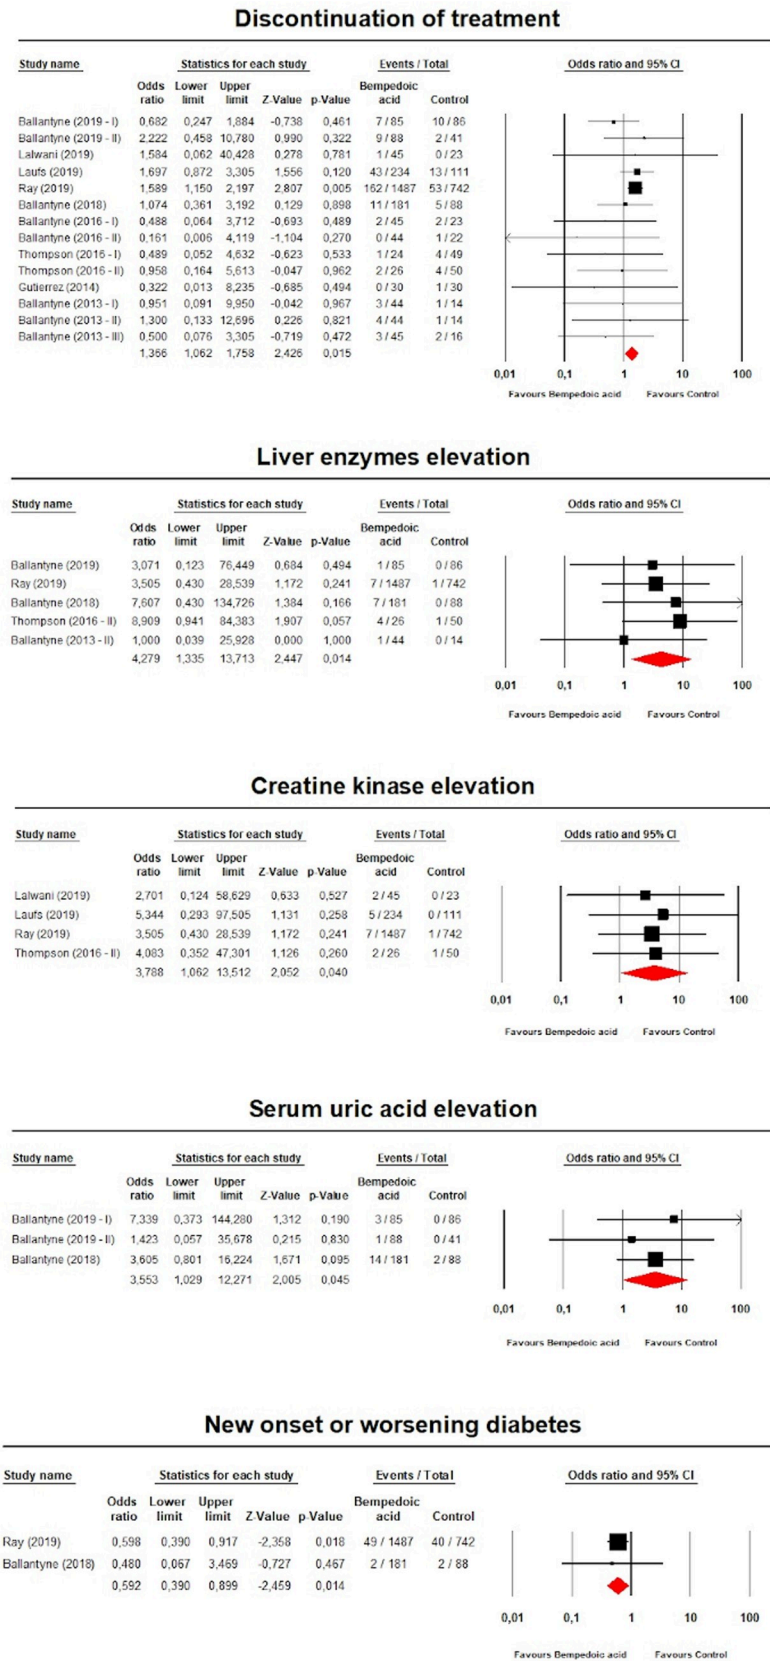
Discontinuation of treatment

| Study name | Odds ratio | Lower limit | Upper limit | Z-Value | p-Value | Bempedoic acid | Control |
|---|---|---|---|---|---|---|---|
| Ballantyne (2019 - I) | 0,682 | 0,247 | 1,884 | -0,738 | 0,461 | 7 / 85 | 10 / 86 |
| Ballantyne (2019 - II) | 2,222 | 0,458 | 10,780 | 0,990 | 0,322 | 9 / 88 | 2 / 41 |
| Lalwani (2019) | 1,584 | 0,062 | 40,428 | 0,278 | 0,781 | 1 / 45 | 0 / 23 |
| Laufs (2019) | 1,697 | 0,872 | 3,305 | 1,556 | 0,120 | 43 / 234 | 13 / 111 |
| Ray (2019) | 1,589 | 1,150 | 2,197 | 2,807 | 0,005 | 162 / 1487 | 53 / 742 |
| Ballantyne (2018) | 1,074 | 0,361 | 3,192 | 0,129 | 0,898 | 11 / 181 | 5 / 88 |
| Ballantyne (2016 - I) | 0,488 | 0,064 | 3,712 | -0,693 | 0,489 | 2 / 45 | 2 / 23 |
| Ballantyne (2016 - II) | 0,161 | 0,006 | 4,119 | -1,104 | 0,270 | 0 / 44 | 1 / 22 |
| Thompson (2016 - I) | 0,489 | 0,052 | 4,632 | -0,623 | 0,533 | 1 / 24 | 4 / 49 |
| Thompson (2016 - II) | 0,958 | 0,164 | 5,613 | -0,047 | 0,962 | 2 / 26 | 4 / 50 |
| Gutierrez (2014) | 0,322 | 0,013 | 8,235 | -0,685 | 0,494 | 0 / 30 | 1 / 30 |
| Ballantyne (2013 - I) | 0,951 | 0,091 | 9,950 | -0,042 | 0,967 | 3 / 44 | 1 / 14 |
| Ballantyne (2013 - II) | 1,300 | 0,133 | 12,696 | 0,226 | 0,821 | 4 / 44 | 1 / 14 |
| Ballantyne (2013 - III) | 0,500 | 0,076 | 3,305 | -0,719 | 0,472 | 3 / 45 | 2 / 16 |
| | 1,366 | 1,062 | 1,758 | 2,426 | 0,015 | | |

Statistics for each study
Events / Total
Odds ratio and 95% CI
0,01 0,1 1 10 100
Favours Bempedoic acid Favours Control

Liver enzymes elevation

| Study name | Odds ratio | Lower limit | Upper limit | Z-Value | p-Value | Bempedoic acid | Control |
|---|---|---|---|---|---|---|---|
| Ballantyne (2019) | 3,071 | 0,123 | 76,449 | 0,684 | 0,494 | 1 / 85 | 0 / 86 |
| Ray (2019) | 3,505 | 0,430 | 28,539 | 1,172 | 0,241 | 7 / 1487 | 1 / 742 |
| Ballantyne (2018) | 7,607 | 0,430 | 134,726 | 1,384 | 0,166 | 7 / 181 | 0 / 88 |
| Thompson (2016 - II) | 8,909 | 0,941 | 84,383 | 1,907 | 0,057 | 4 / 26 | 1 / 50 |
| Ballantyne (2013 - II) | 1,000 | 0,039 | 25,928 | 0,000 | 1,000 | 1 / 44 | 0 / 14 |
| | 4,279 | 1,335 | 13,713 | 2,447 | 0,014 | | |

Statistics for each study
Events / Total
Odds ratio and 95% CI
0,01 0,1 1 10 100
Favours Bempedoic acid Favours Control

Creatine kinase elevation

| Study name | Odds ratio | Lower limit | Upper limit | Z-Value | p-Value | Bempedoic acid | Control |
|---|---|---|---|---|---|---|---|
| Lalwani (2019) | 2,701 | 0,124 | 58,629 | 0,633 | 0,527 | 2 / 45 | 0 / 23 |
| Laufs (2019) | 5,344 | 0,293 | 97,505 | 1,131 | 0,258 | 5 / 234 | 0 / 111 |
| Ray (2019) | 3,505 | 0,430 | 28,539 | 1,172 | 0,241 | 7 / 1487 | 1 / 742 |
| Thompson (2016 - II) | 4,083 | 0,352 | 47,301 | 1,126 | 0,260 | 2 / 26 | 1 / 50 |
| | 3,788 | 1,062 | 13,512 | 2,052 | 0,040 | | |

Statistics for each study
Events / Total
Odds ratio and 95% CI
0,01 0,1 1 10 100
Favours Bempedoic acid Favours Control

Serum uric acid elevation

| Study name | Odds ratio | Lower limit | Upper limit | Z-Value | p-Value | Bempedoic acid | Control |
|---|---|---|---|---|---|---|---|
| Ballantyne (2019 - I) | 7,339 | 0,373 | 144,280 | 1,312 | 0,190 | 3 / 85 | 0 / 86 |
| Ballantyne (2019 - II) | 1,423 | 0,057 | 35,678 | 0,215 | 0,830 | 1 / 88 | 0 / 41 |
| Ballantyne (2018) | 3,605 | 0,801 | 16,224 | 1,671 | 0,095 | 14 / 181 | 2 / 88 |
| | 3,553 | 1,029 | 12,271 | 2,005 | 0,045 | | |

Statistics for each study
Events / Total
Odds ratio and 95% CI
0,01 0,1 1 10 100
Favours Bempedoic acid Favours Control

New onset or worsening diabetes

| Study name | Odds ratio | Lower limit | Upper limit | Z-Value | p-Value | Bempedoic acid | Control |
|---|---|---|---|---|---|---|---|
| Ray (2019) | 0,598 | 0,390 | 0,917 | -2,358 | 0,018 | 49 / 1487 | 40 / 742 |
| Ballantyne (2018) | 0,480 | 0,067 | 3,469 | -0,727 | 0,467 | 2 / 181 | 2 / 88 |
| | 0,592 | 0,390 | 0,899 | -2,459 | 0,014 | | |

Statistics for each study
Events / Total
Odds ratio and 95% CI
0,01 0,1 1 10 100
Favours Bempedoic acid Favours Control